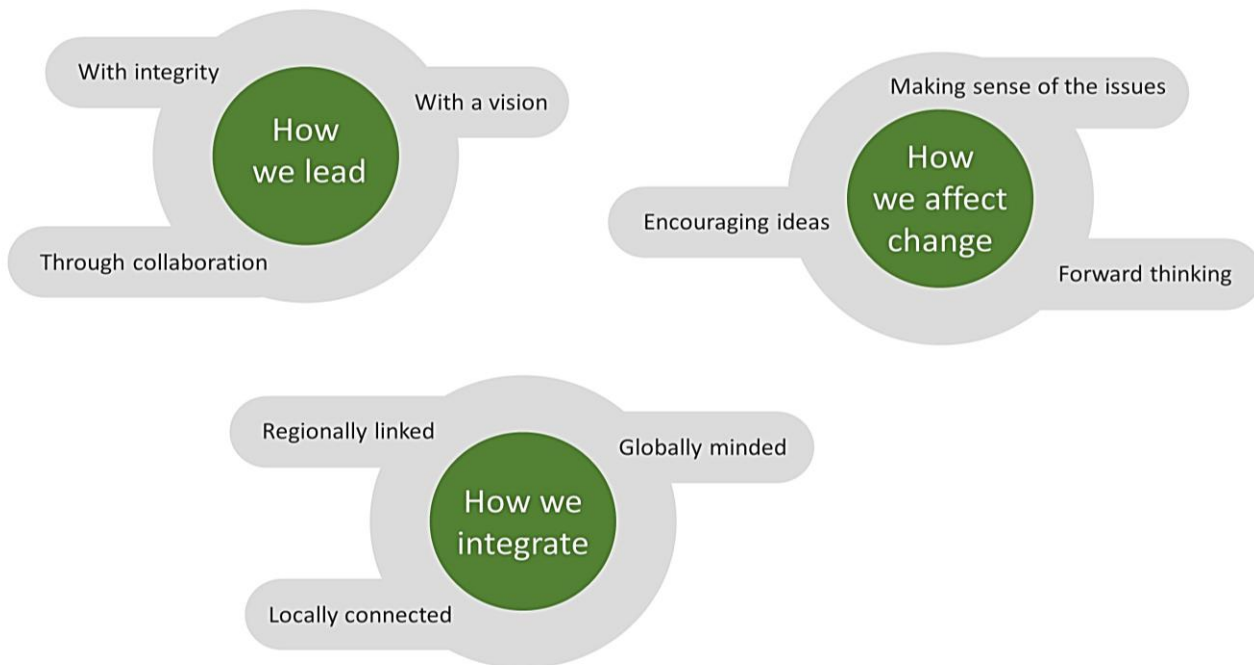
With integrity

How we lead

With a vision

Through collaboration

Making sense of the issues

Encouraging ideas

How we affect change

Forward thinking

Regionally linked

Globally minded

How we integrate

Locally connected